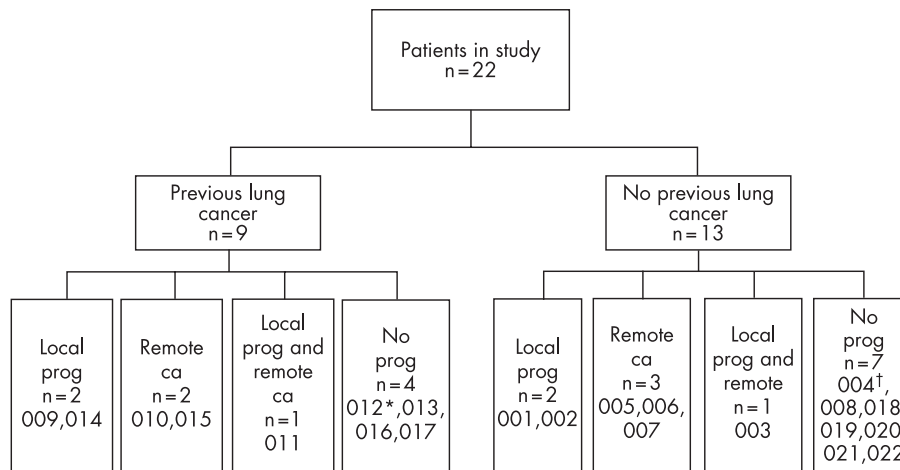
Patients in study
n = 22

Previous lung cancer
n = 9

No previous lung cancer
n = 13

Local prog
n = 2
009,014

Remote ca
n = 2
010,015

Local prog and remote ca
n = 1
011

No prog
n = 4
012*,013, 016,017

Local prog
n = 2
001,002

Remote ca
n = 3
005,006, 007

Local prog and remote
n = 1
003

No prog
n = 7
004$^†$, 008,018 019,020 021,022